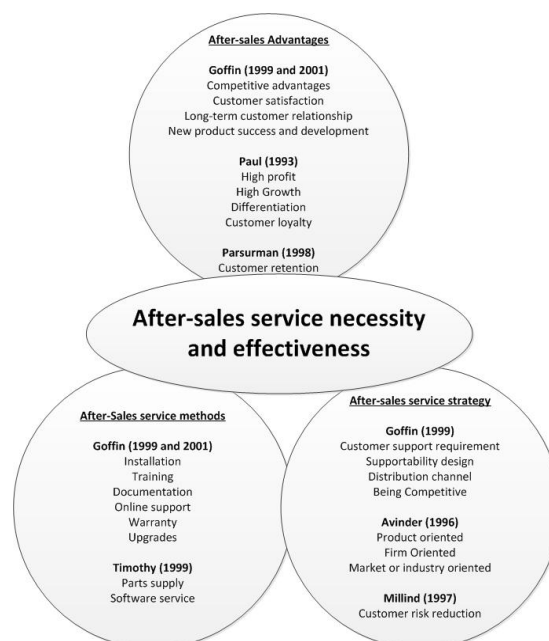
After-sales Advantages

Goffin (1999 and 2001)
Competitive advantages
Customer satisfaction
Long-term customer relationship
New product success and development

Paul (1993)
High profit
High Growth
Differentiation
Customer loyalty

Parsurman (1998)
Customer retention

After-sales service necessity and effectiveness

After-Sales service methods

Goffin (1999 and 2001)
Installation
Training
Documentation
Online support
Warranty
Upgrades

Timothy (1999)
Parts supply
Software service

After-sales service strategy

Goffin (1999)
Customer support requirement
Supportability design
Distribution channel
Being Competitive

Avinder (1996)
Product oriented
Firm Oriented
Market or industry oriented

Millind (1997)
Customer risk reduction